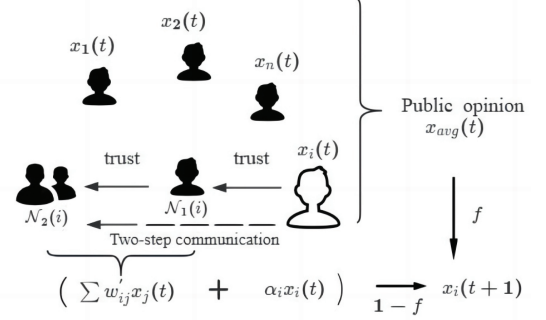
$x_1(t)$

$x_2(t)$

$x_n(t)$

Public opinion $x_{avg}(t)$

trust

trust

$x_i(t)$

$\mathcal{N}_2(i)$

$\mathcal{N}_1(i)$

Two-step communication

$f$

$\left( \sum w_{ij}^{'} x_j(t) \quad + \quad \alpha_i x_i(t) \right)$

$\mathbf{1} - f$

$x_i(t+\mathbf{1})$